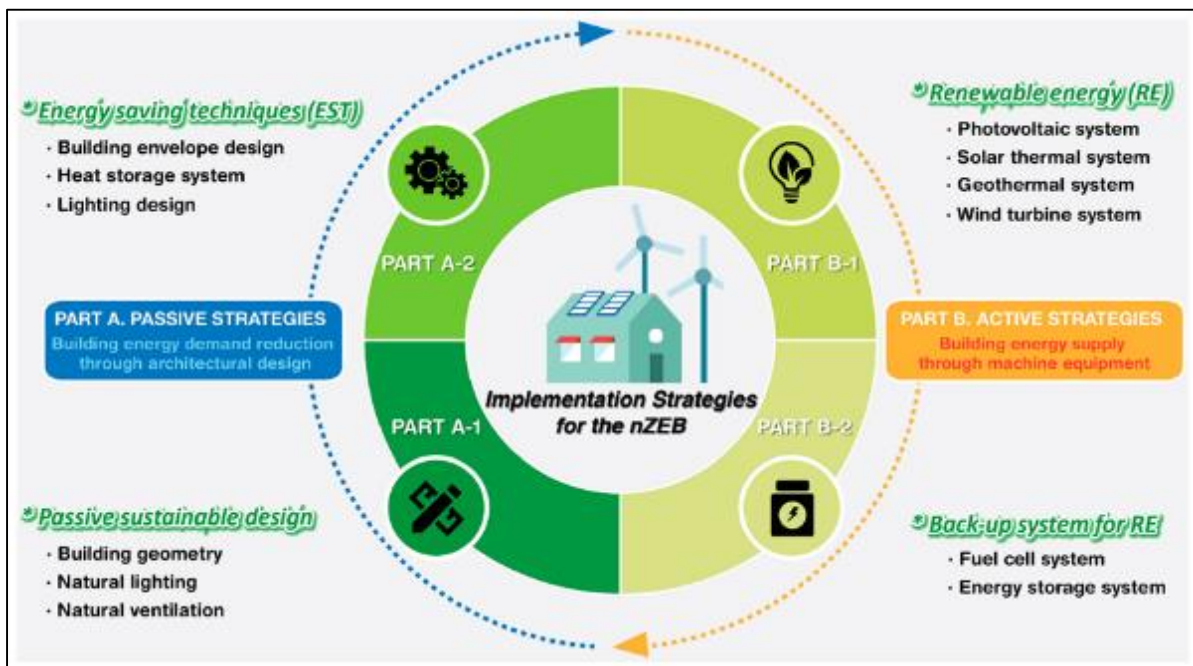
Energy saving techniques (EST)
· Building envelope design
· Heat storage system
· Lighting design

Renewable energy (RE)
· Photovoltaic system
· Solar thermal system
· Geothermal system
· Wind turbine system

PART A-2

PART B-1

PART A. PASSIVE STRATEGIES
Building energy demand reduction through architectural design

PART B. ACTIVE STRATEGIES
Building energy supply through machine equipment

Implementation Strategies for the nZEB

PART A-1

PART B-2

Passive sustainable design
· Building geometry
· Natural lighting
· Natural ventilation

Back-up system for RE
· Fuel cell system
· Energy storage system